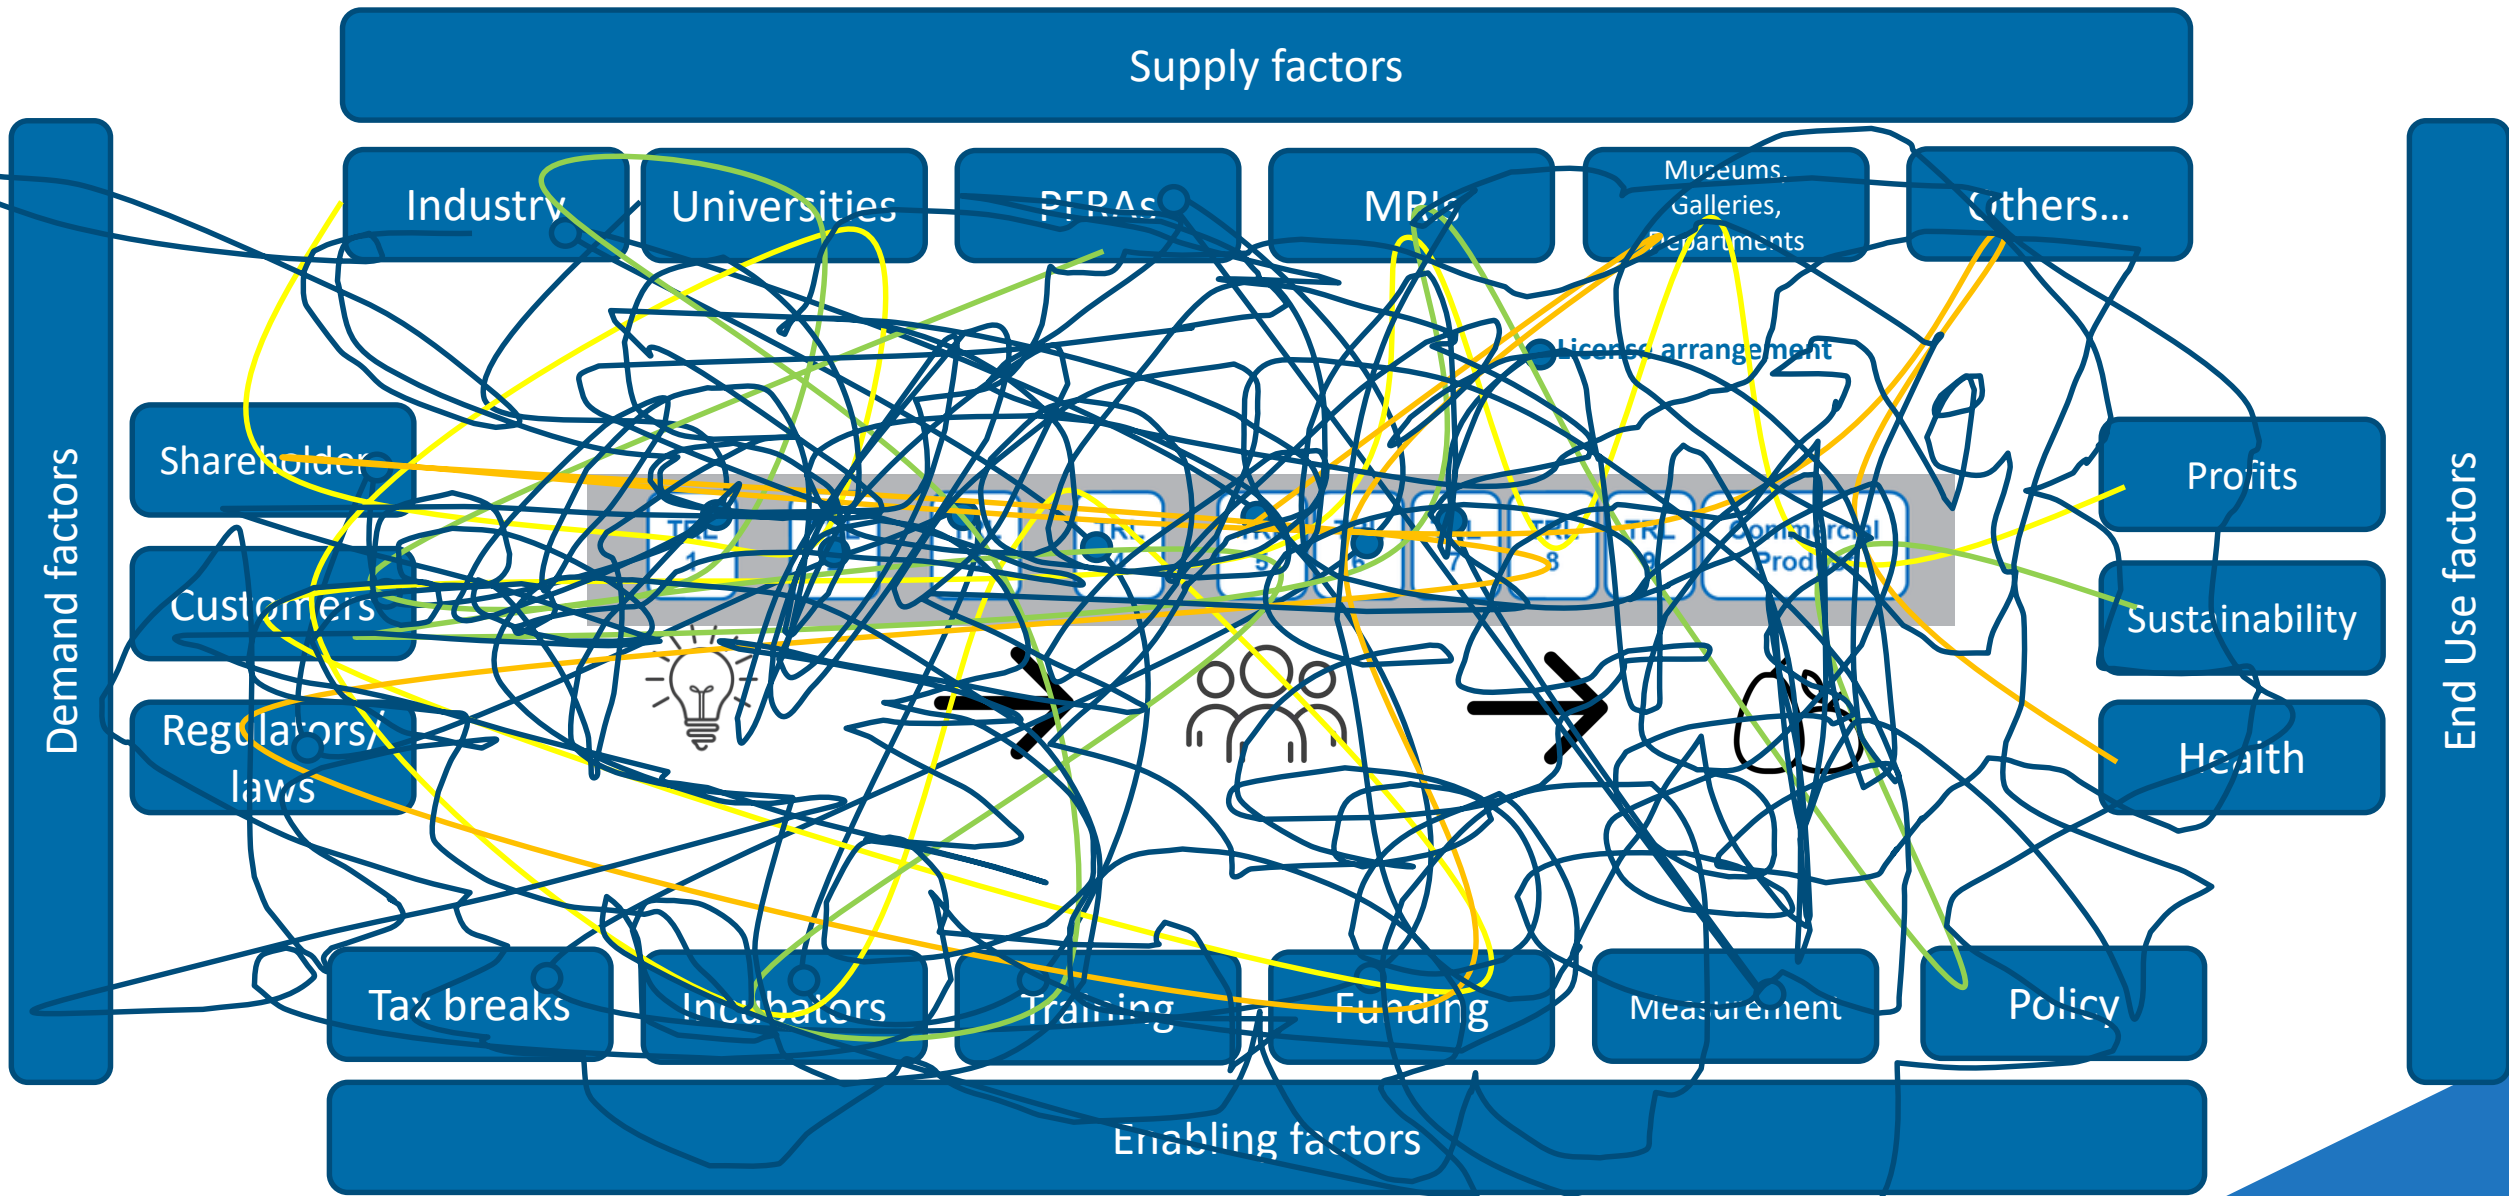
Supply factors

Industry

Universities

PFRAs

MRIs

Museums, Galleries, Departments

Others...

Demand factors

Shareholder

Customers

Regulators/ laws

License arrangement

TRL 1

TRL

TRL

TRL

TRL 5

TRL 6

TRL 7

TRL 8

TRL 9

Commercial Prod

Profits

Sustainability

Health

End Use factors

Tax breaks

Incubators

Training

Funding

Measurement

Policy

Enabling factors